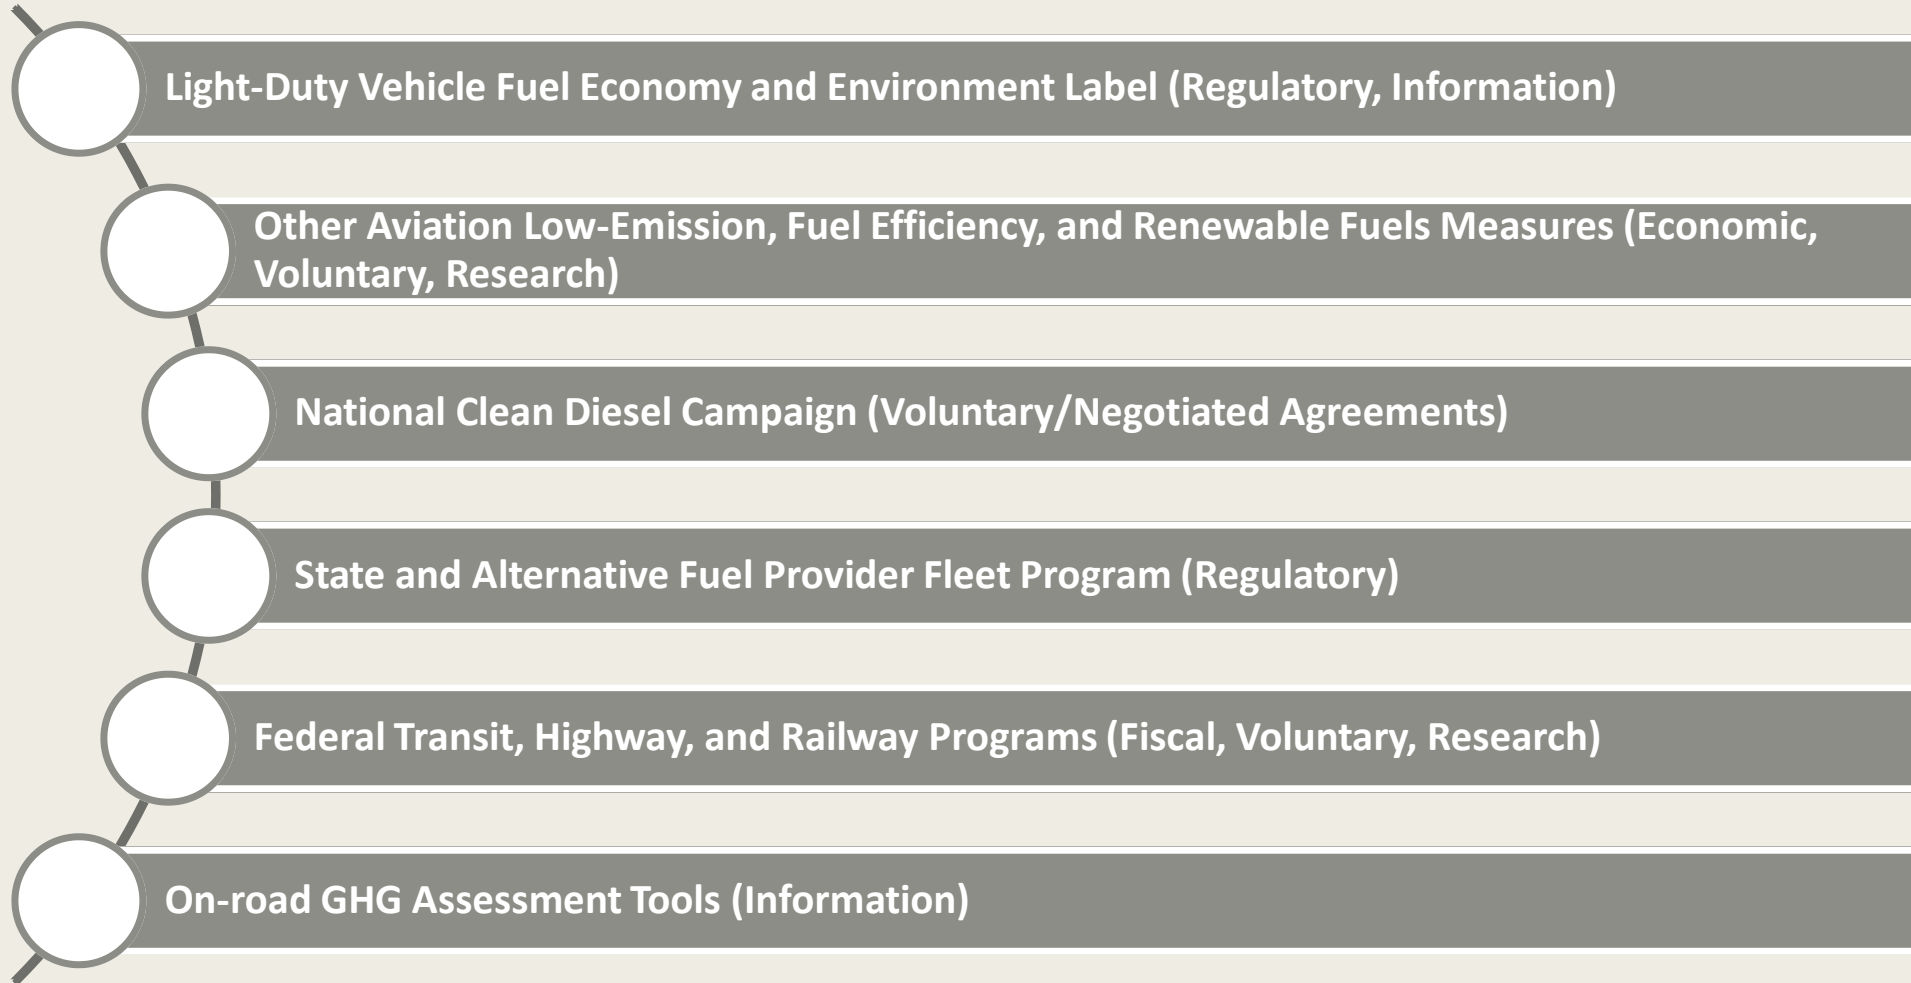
Light-Duty Vehicle Fuel Economy and Environment Label (Regulatory, Information)

Other Aviation Low-Emission, Fuel Efficiency, and Renewable Fuels Measures (Economic, Voluntary, Research)

National Clean Diesel Campaign (Voluntary/Negotiated Agreements)

State and Alternative Fuel Provider Fleet Program (Regulatory)

Federal Transit, Highway, and Railway Programs (Fiscal, Voluntary, Research)

On-road GHG Assessment Tools (Information)